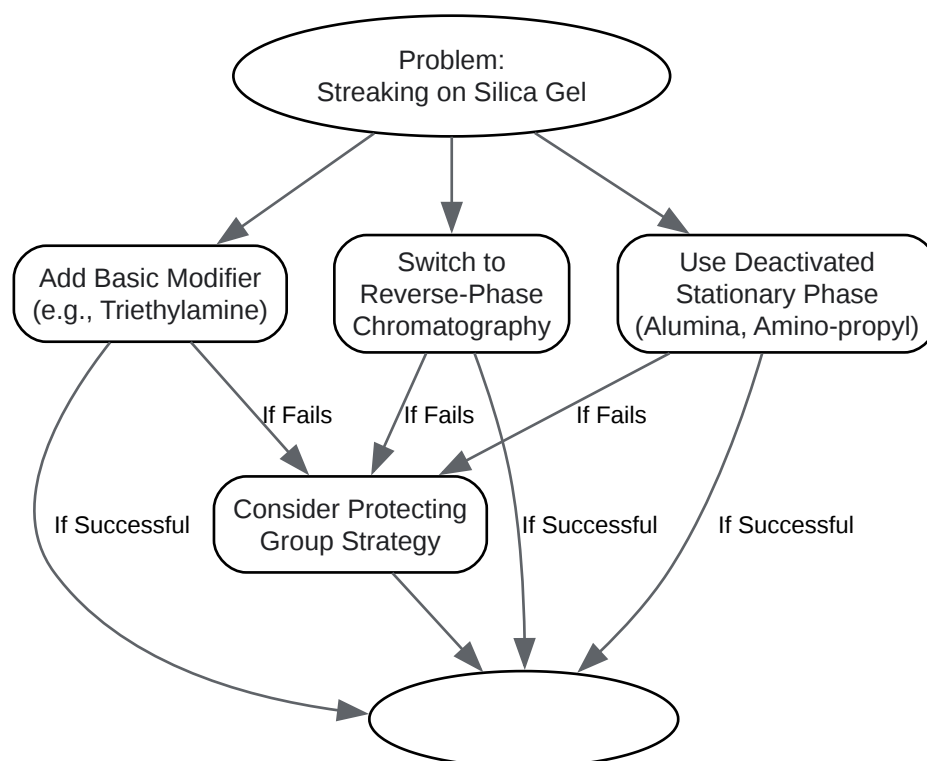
Problem:
Streaking on Silica Gel

Add Basic Modifier
(e.g., Triethylamine)

Switch to
Reverse-Phase
Chromatography

Use Deactivated
Stationary Phase
(Alumina, Amino-propyl)

If Fails

If Fails

If Fails

If Successful

Consider Protecting
Group Strategy

If Successful

If Successful